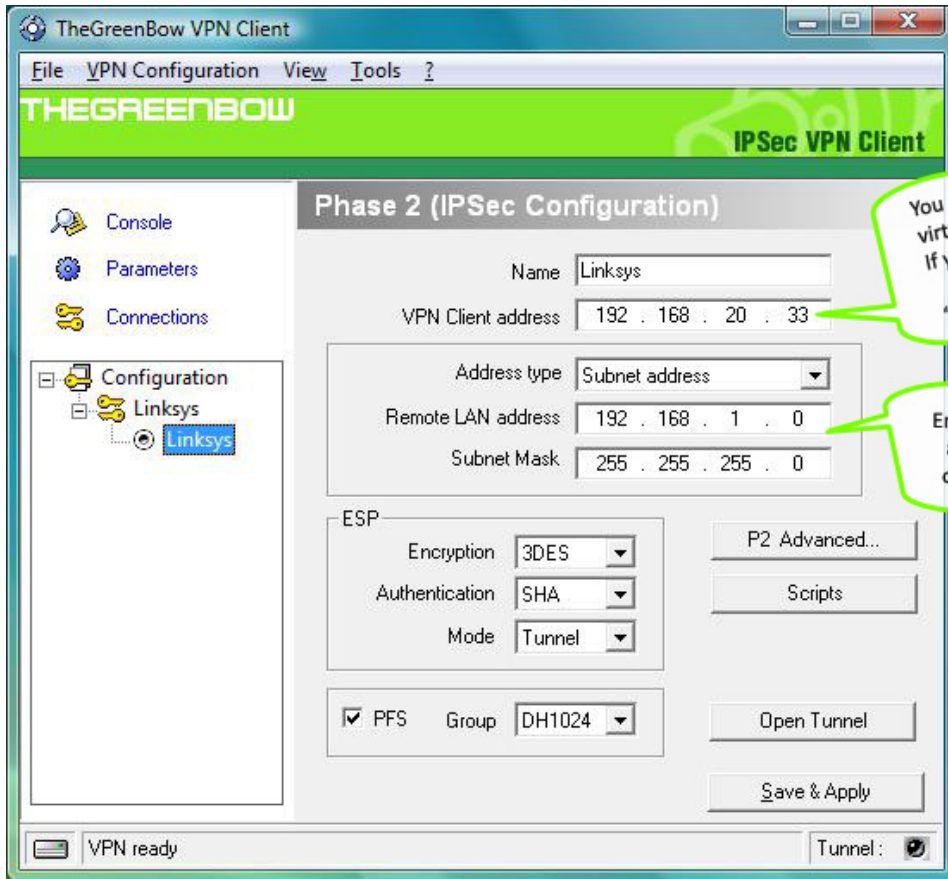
TheGreenBow VPN Client

File VPN Configuration View Tools ?

THEGREENBOW

IPSec VPN Client

Console

Parameters

Connections

Configuration

Linksys

Linksys

Phase 2 (IPSec Configuration)

You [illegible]
virt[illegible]
If y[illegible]

Name Linksys

VPN Client address 192 . 168 . 20 . 33

Address type Subnet address

Remote LAN address 192 . 168 . 1 . 0

Subnet Mask 255 . 255 . 255 . 0

E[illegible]

ESP

Encryption 3DES

Authentication SHA

Mode Tunnel

P2 Advanced...

Scripts

PFS Group DH1024

Open Tunnel

Save & Apply

VPN ready

Tunnel :